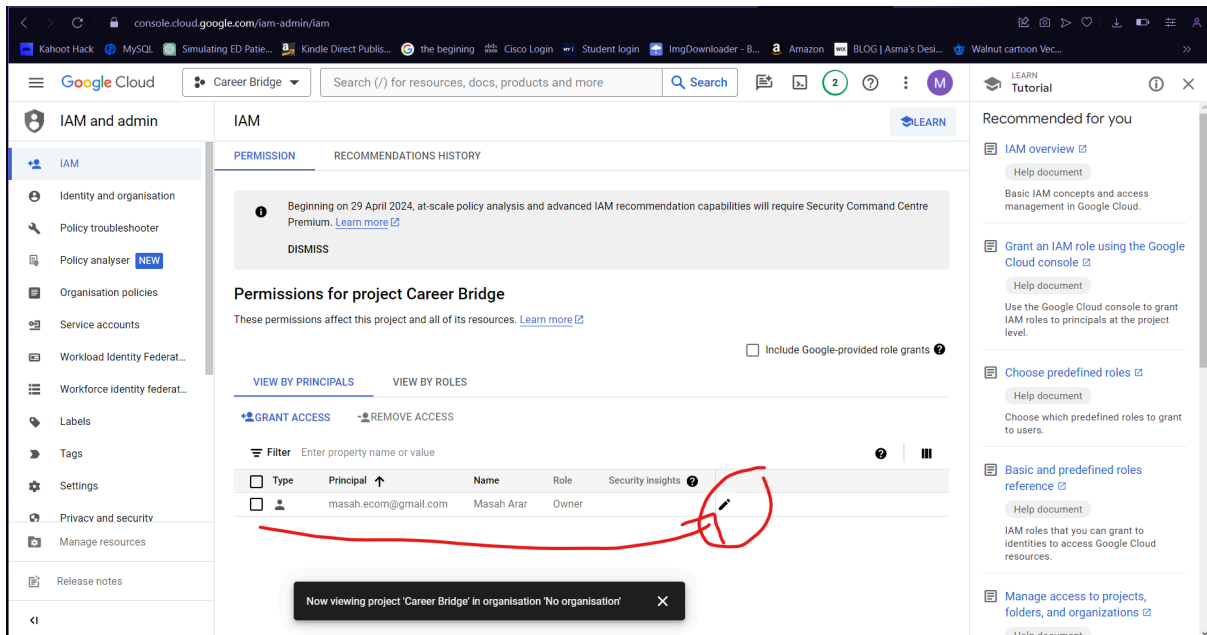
console.cloud.google.com/iam-admin/iam

Kahoot Hack | MySQL | Simulating ED Patie... | Kindle Direct Publis... | the begining | Cisco Login | Student login | ImgDownloader - B... | Amazon | BLOG | Asma's Desi... | Walnut cartoon Vec...

Google Cloud | Career Bridge | Search (/) for resources, docs, products and more | Search | 2 | M

LEARN
Tutorial

IAM and admin

IAM
Identity and organisation
Policy troubleshooter
Policy analyser NEW
Organisation policies
Service accounts
Workload Identity Federat...
Workforce identity federat...
Labels
Tags
Settings
Privacy and security
Manage resources
Release notes

IAM

LEARN

PERMISSION | RECOMMENDATIONS HISTORY

Beginning on 29 April 2024, at-scale policy analysis and advanced IAM recommendation capabilities will require Security Command Centre Premium. Learn more

DISMISS

Permissions for project Career Bridge

These permissions affect this project and all of its resources. Learn more

Include Google-provided role grants

VIEW BY PRINCIPALS | VIEW BY ROLES

GRANT ACCESS | REMOVE ACCESS

Filter Enter property name or value

| Type | Principal ↑ | Name | Role | Security insights |
|---|---|---|---|---|
|  | masah.ecom@gmail.com | Masah Arar | Owner |  |

Now viewing project 'Career Bridge' in organisation 'No organisation'

Recommended for you

IAM overview
Help document
Basic IAM concepts and access management in Google Cloud.

Grant an IAM role using the Google Cloud console
Help document
Use the Google Cloud console to grant IAM roles to principals at the project level.

Choose predefined roles
Help document
Choose which predefined roles to grant to users.

Basic and predefined roles reference
Help document
IAM roles that you can grant to identities to access Google Cloud resources.

Manage access to projects, folders, and organizations
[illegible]